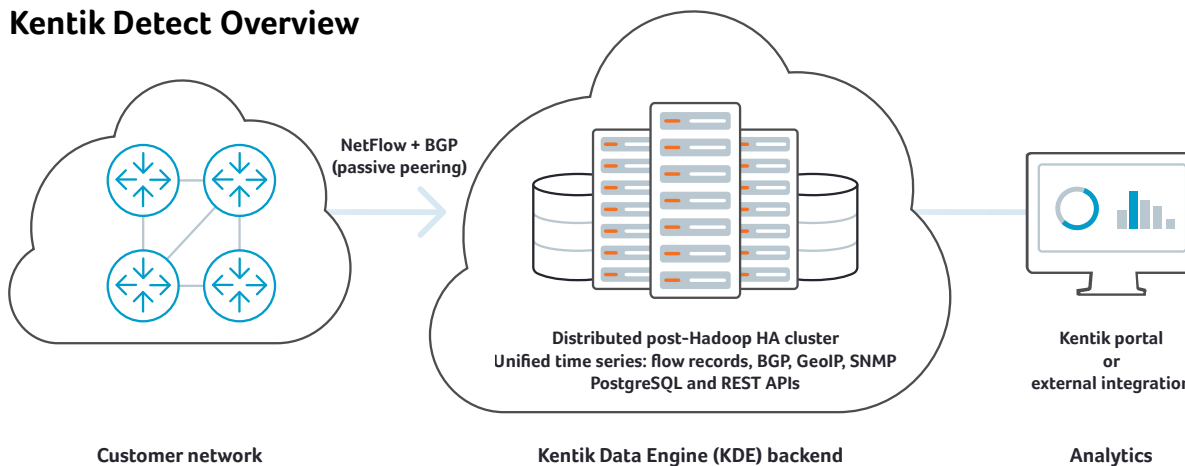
Kentik Detect Overview

NetFlow + BGP (passive peering)

Distributed post-Hadoop HA cluster
Unified time series: flow records, BGP, GeoIP, SNMP
PostgreSQL and REST APIs

Kentik portal
or
external integratio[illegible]

Customer network

Kentik Data Engine (KDE) backend

Analytics